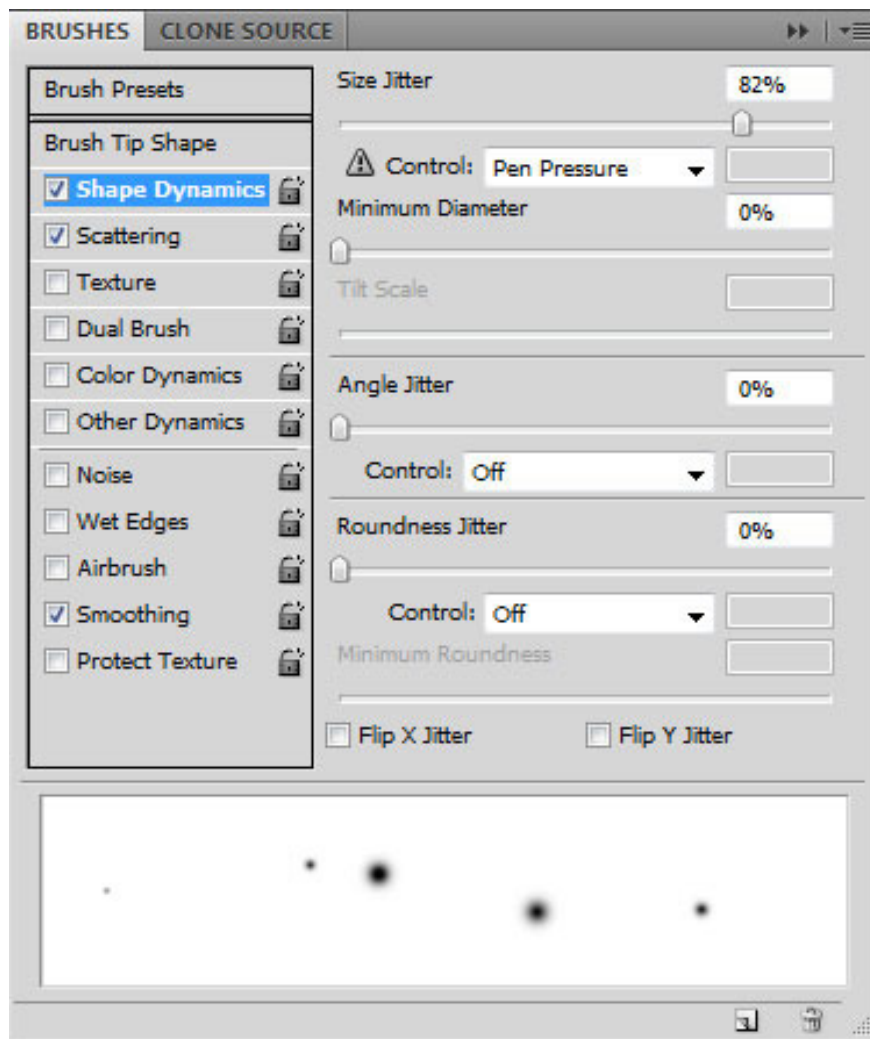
BRUSHES CLONE SOURCE

Brush Presets

Brush Tip Shape
Shape Dynamics
Scattering
Texture
Dual Brush
Color Dynamics
Other Dynamics
Noise
Wet Edges
Airbrush
Smoothing
Protect Texture

Size Jitter 82%

Control: Pen Pressure

Minimum Diameter 0%

Tilt Scale

Angle Jitter 0%

Control: Off

Roundness Jitter 0%

Control: Off

Minimum Roundness

Flip X Jitter
Flip Y Jitter